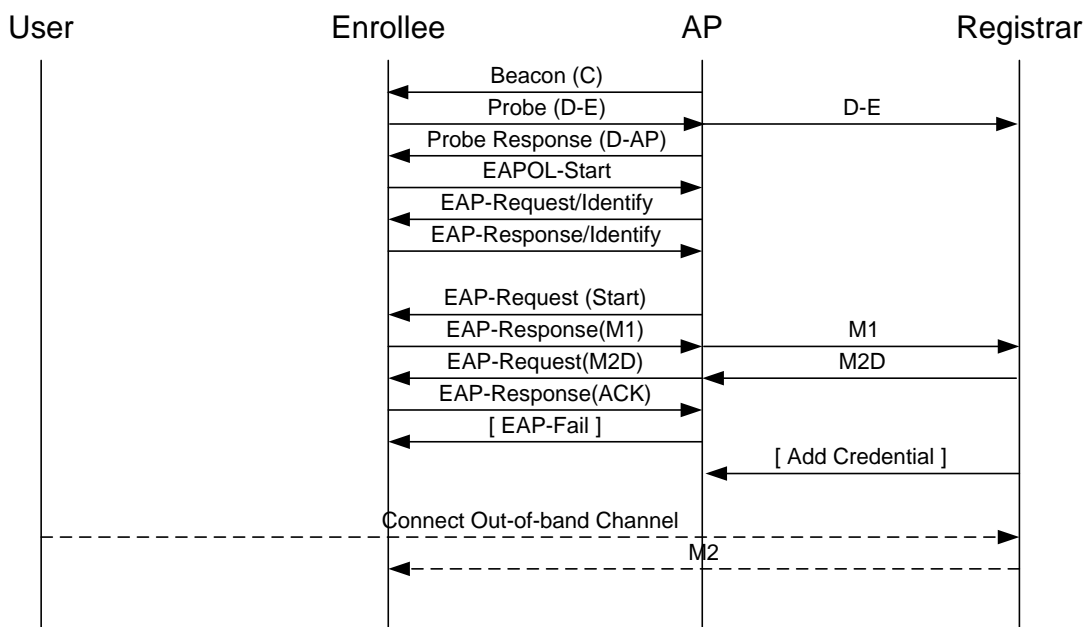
User

Enrollee

AP

Registrar

Beacon (C)

Probe (D-E)

D-E

Probe Response (D-AP)

EAPOL-Start

EAP-Request/Identify

EAP-Response/Identify

EAP-Request (Start)

EAP-Response(M1)

M1

EAP-Request(M2D)

M2D

EAP-Response(ACK)

[ EAP-Fail ]

[ Add Credential ]

Connect Out-of-band Channel

M2